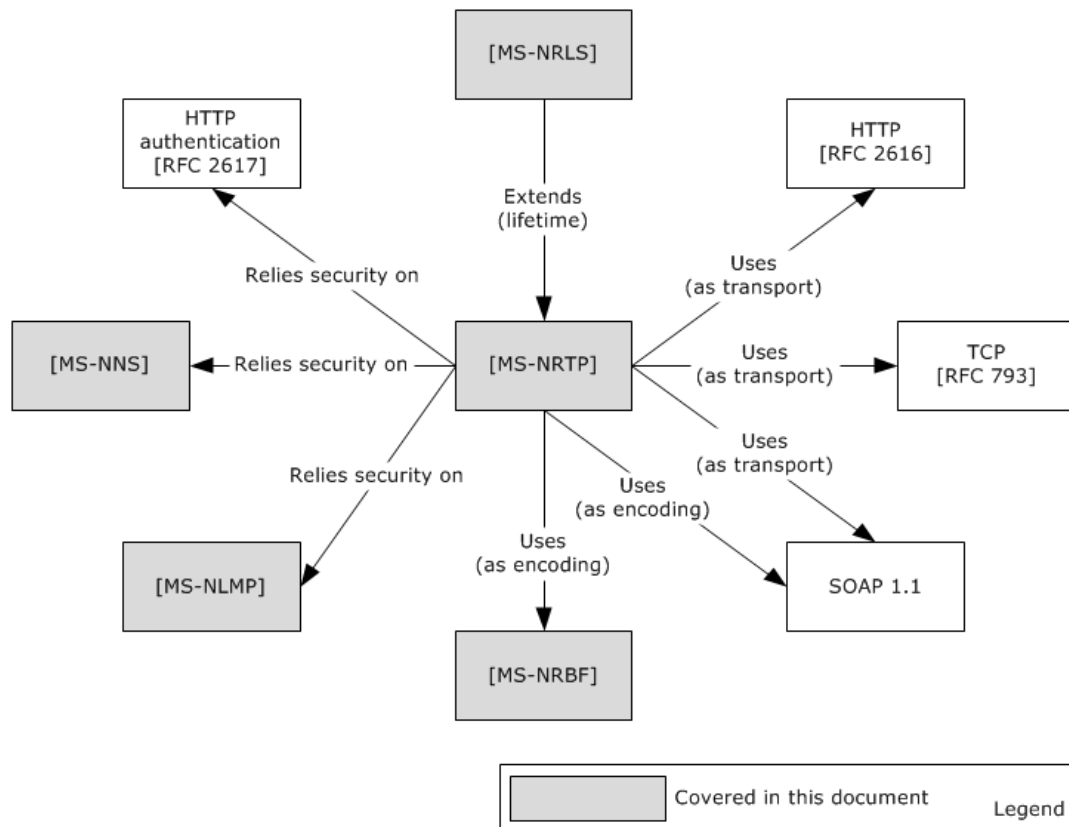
[MS-NRLS]

HTTP authentication [RFC 2617]

HTTP [RFC 2616]

Extends (lifetime)

Relies security on

Uses (as transport)

[MS-NNS]

Relies security on

[MS-NRTP]

Uses (as transport)

TCP [RFC 793]

Uses (as transport)

Relies security on

Uses (as encoding)

Uses (as encoding)

[MS-NLMP]

SOAP 1.1

[MS-NRBF]

Covered in this document

Legend